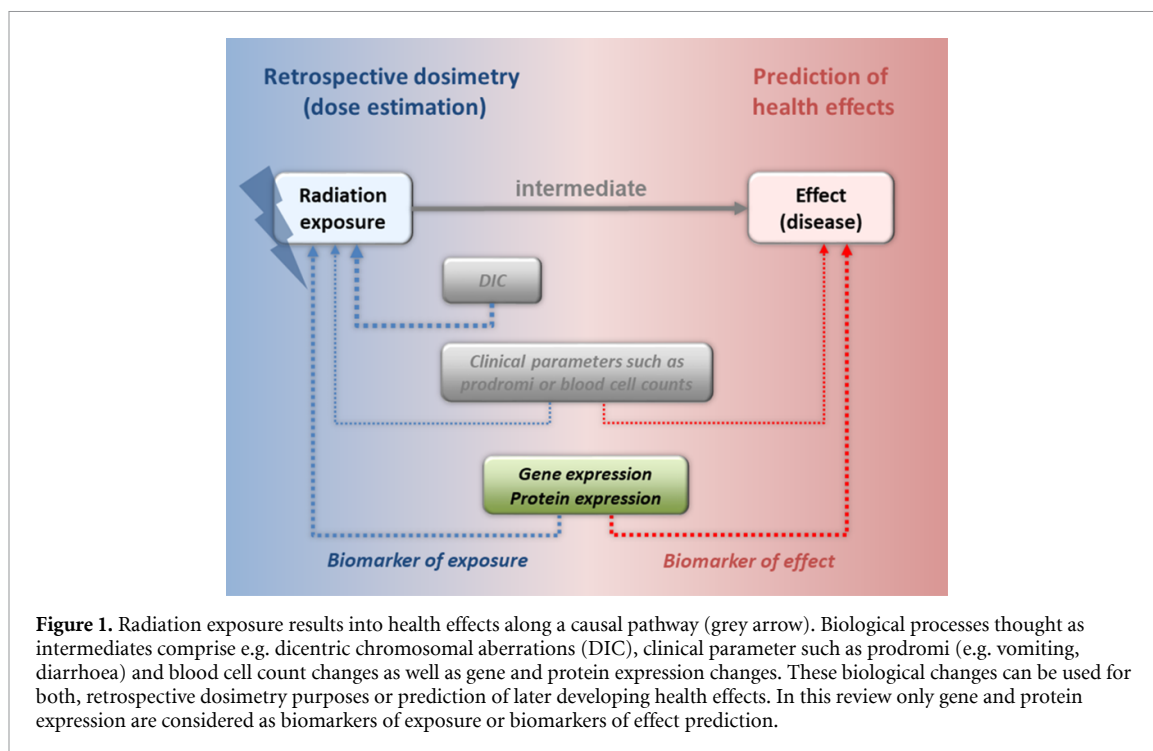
Retrospective dosimetry (dose estimation)

Prediction of health effects

Radiation exposure

intermediate

Effect (disease)

DIC

Clinical parameters such as prodromi or blood cell counts

Gene expression
Protein expression

Biomarker of exposure

Biomarker of effect

**Figure 1.** Radiation exposure results into health effects along a causal pathway (grey arrow). Biological processes thought as intermediates comprise e.g. dicentric chromosomal aberrations (DIC), clinical parameter such as prodromi (e.g. vomiting, diarrhoea) and blood cell count changes as well as gene and protein expression changes. These biological changes can be used for both, retrospective dosimetry purposes or prediction of later developing health effects. In this review only gene and protein expression are considered as biomarkers of exposure or biomarkers of effect prediction.